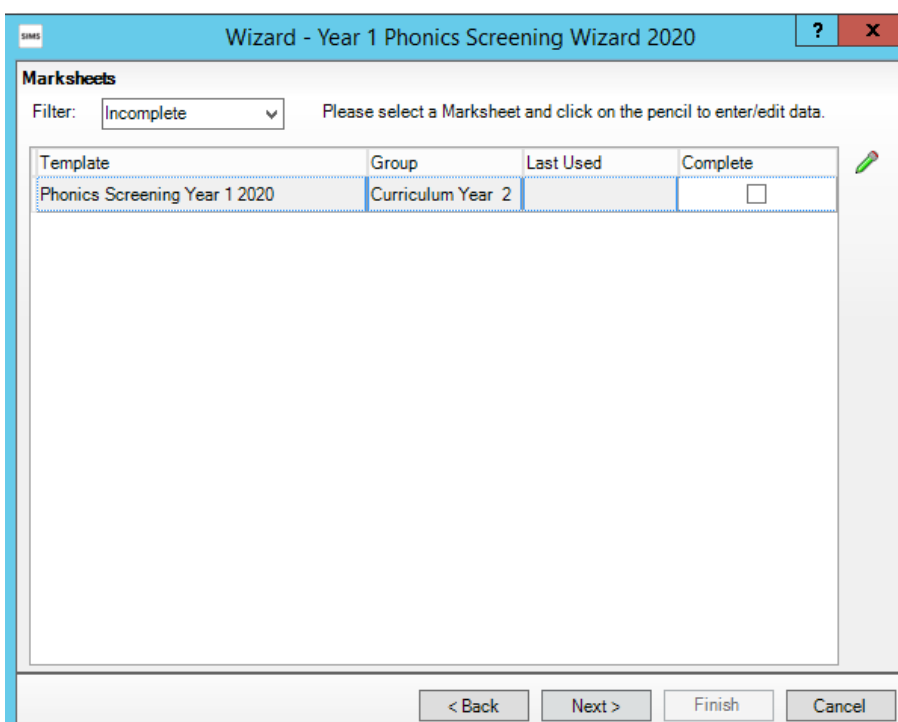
SIMS Wizard - Year 1 Phonics Screening Wizard 2020 ? X

Marksheets

Filter: Incomplete

Please select a Marksheet and click on the pencil to enter/edit data.

| Template | Group | Last Used | Complete |
|---|---|---|---|
| Phonics Screening Year 1 2020 | Curriculum Year 2 | | ☐ |

< Back Next > Finish Cancel